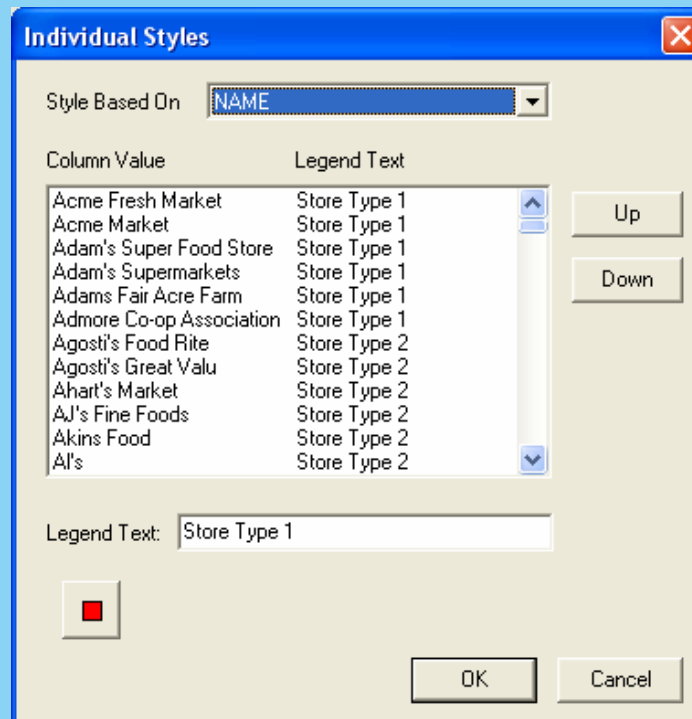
Individual Styles

Style Based On NAME

| Column Value | Legend Text |
|---|---|
| Acme Fresh Market | Store Type 1 |
| Acme Market | Store Type 1 |
| Adam's Super Food Store | Store Type 1 |
| Adam's Supermarkets | Store Type 1 |
| Adams Fair Acre Farm | Store Type 1 |
| Admore Co-op Association | Store Type 1 |
| Agosti's Food Rite | Store Type 2 |
| Agosti's Great Valu | Store Type 2 |
| Ahart's Market | Store Type 2 |
| AJ's Fine Foods | Store Type 2 |
| Akins Food | Store Type 2 |
| Al's | Store Type 2 |

Up

Down

Legend Text: Store Type 1

OK

Cancel